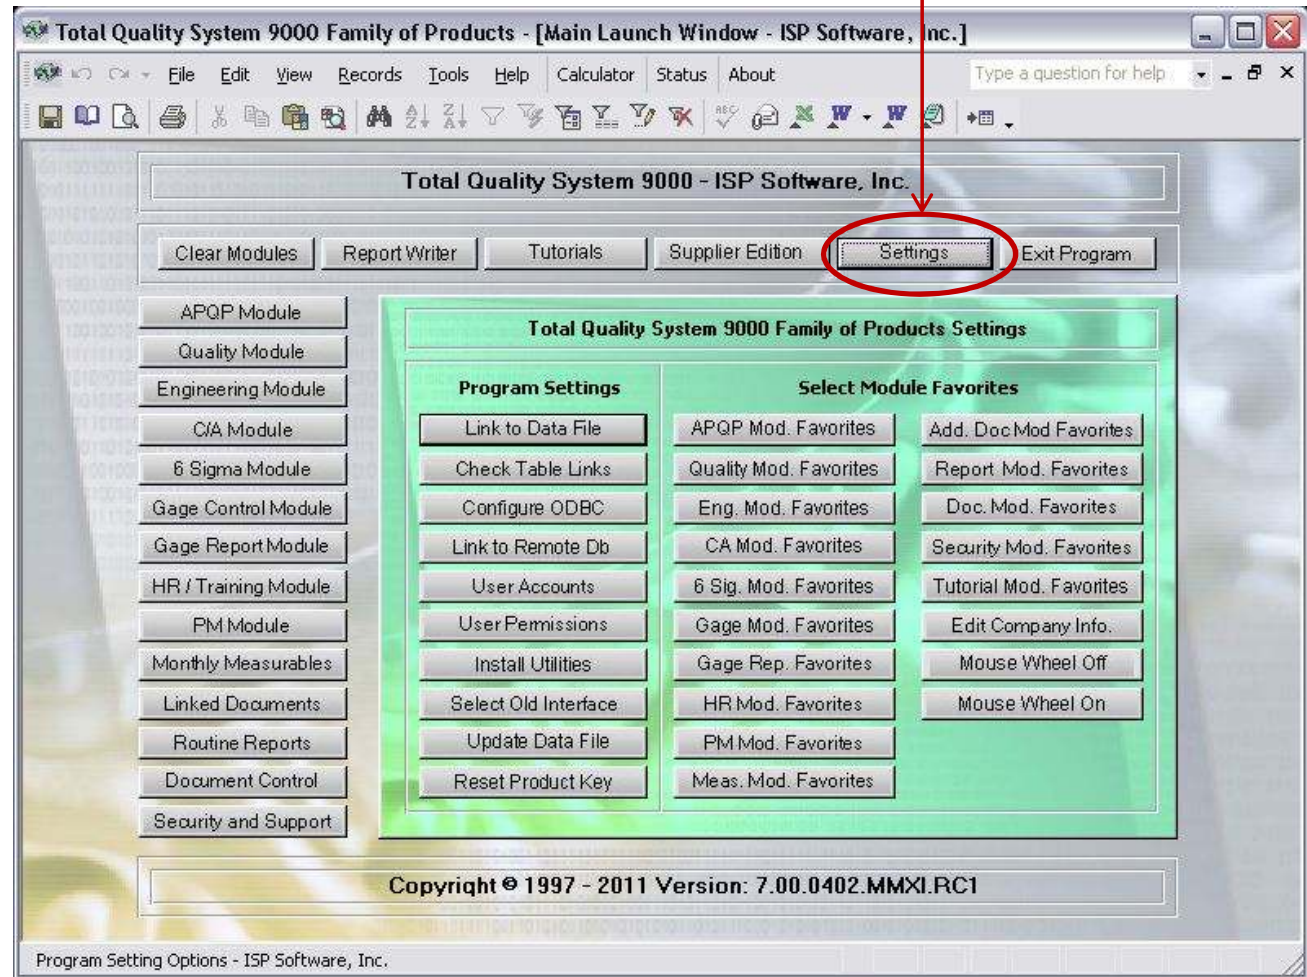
Total Quality System 9000 Family of Products - [Main Launch Window - ISP Software, Inc.]

File Edit View Records Tools Help Calculator Status About

Type a question for help

Total Quality System 9000 - ISP Software, Inc.

Clear Modules Report Writer Tutorials Supplier Edition Settings Exit Program

APQP Module
Quality Module
Engineering Module
C/A Module
6 Sigma Module
Gage Control Module
Gage Report Module
HR / Training Module
PM Module
Monthly Measurables
Linked Documents
Routine Reports
Document Control
Security and Support

Total Quality System 9000 Family of Products Settings

Program Settings

Link to Data File
Check Table Links
Configure ODBC
Link to Remote Db
User Accounts
User Permissions
Install Utilities
Select Old Interface
Update Data File
Reset Product Key

Select Module Favorites

APQP Mod. Favorites
Quality Mod. Favorites
Eng. Mod. Favorites
CA Mod. Favorites
6 Sig. Mod. Favorites
Gage Mod. Favorites
Gage Rep. Favorites
HR Mod. Favorites
PM Mod. Favorites
Meas. Mod. Favorites

Add. Doc Mod Favorites
Report Mod. Favorites
Doc. Mod. Favorites
Security Mod. Favorites
Tutorial Mod. Favorites
Edit Company Info.
Mouse Wheel Off
Mouse Wheel On

Copyright © 1997 - 2011 Version: 7.00.0402.MMXI.RC1

Program Setting Options - ISP Software, Inc.